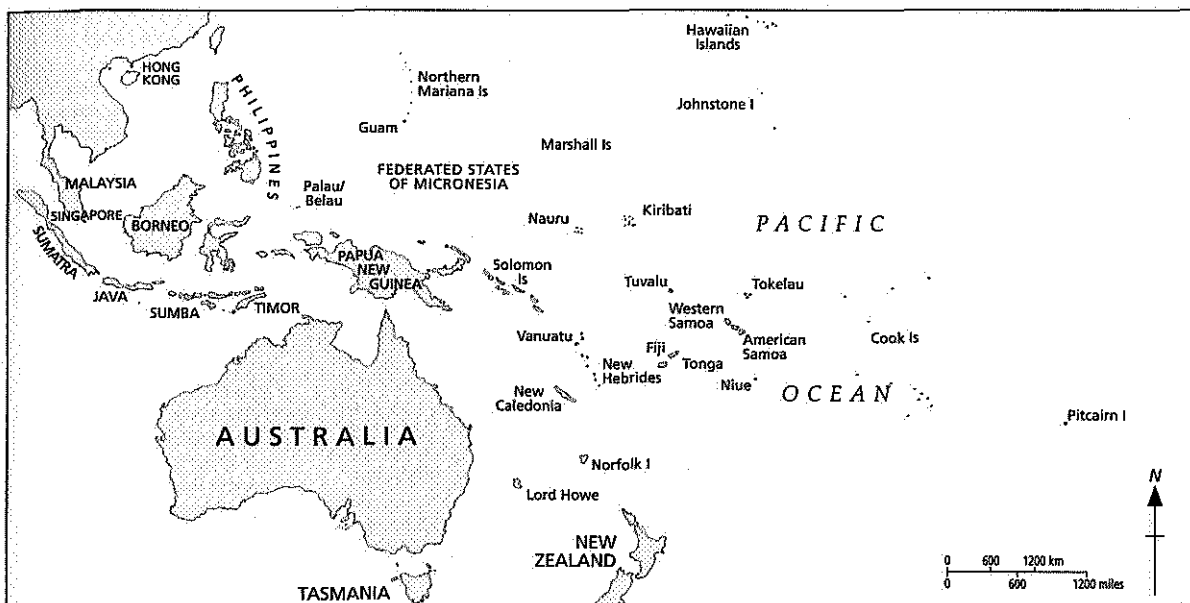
Hawaiian Islands

HONG KONG

Northern Mariana Is

PHILIPPINES

Johnstone I

Guam

Marshall Is

FEDERATED STATES OF MICRONESIA

MALAYSIA

Palau/ Belau

SINGAPORE

BORNEO

Nauru

Kiribati

SUMATRA

PACIFIC

PAPUA NEW GUINEA

Solomon Is

JAVA

SUMBA

TIMOR

Tuvalu

Tokelau

Western Samoa

Vanuatu

Fiji

American Samoa

Cook Is

New Hebrides

Tonga

Niue

New Caledonia

OCEAN

Pitcairn I

AUSTRALIA

Norfolk I

Lord Howe

N

NEW ZEALAND

0 600 1200 km
0 600 1200 miles

TASMANIA